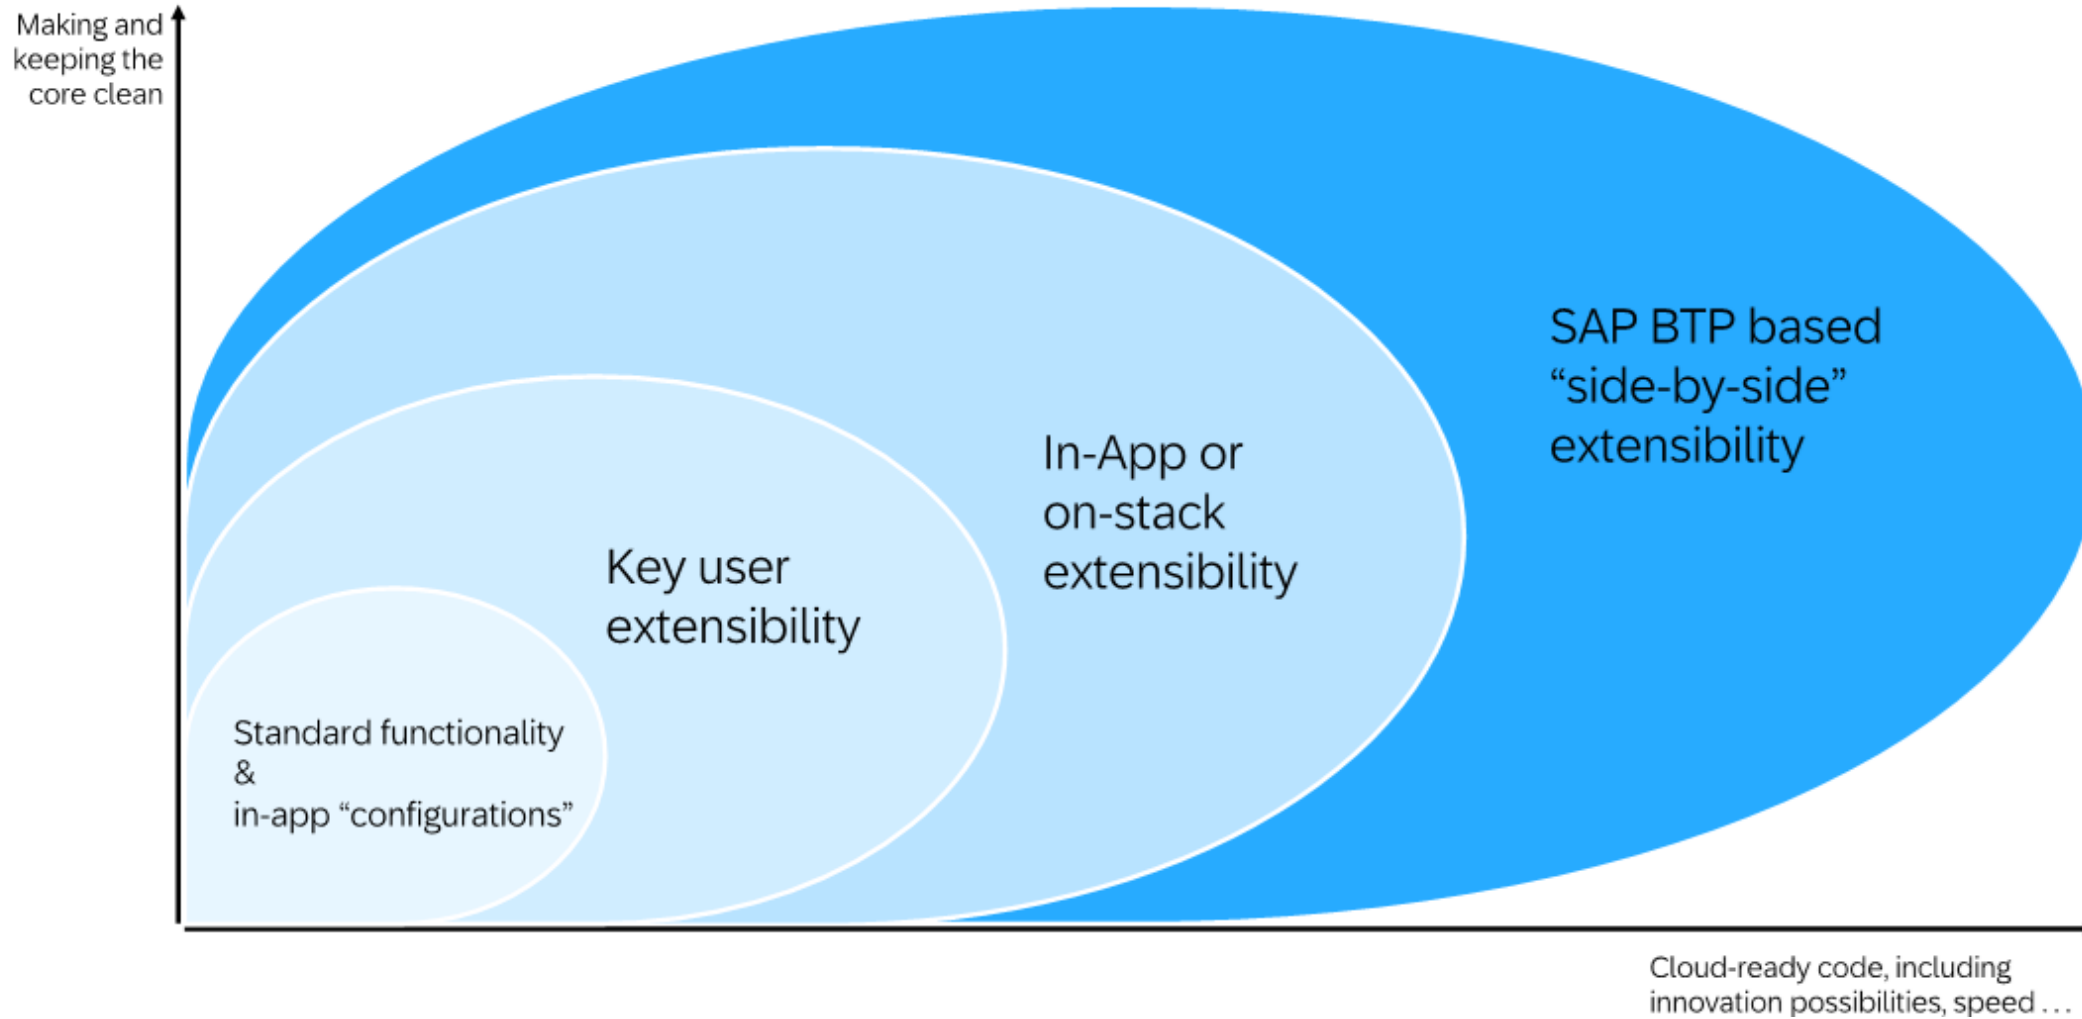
Making and keeping the core clean

SAP BTP based “side-by-side” extensibility

In-App or on-stack extensibility

Key user extensibility

Standard functionality
&
in-app “configurations”

Cloud-ready code, including innovation possibilities, speed . . .